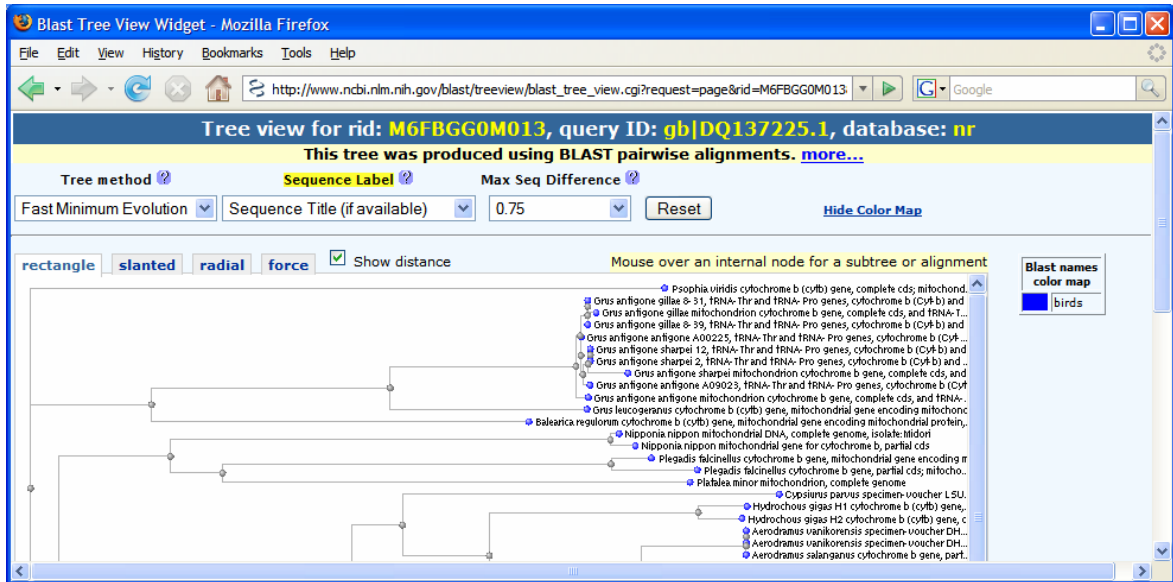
Blast Tree View Widget - Mozilla Firefox

File Edit View History Bookmarks Tools Help

http://www.ncbi.nlm.nih.gov/blast/treeview/blast_tree_view.cgi?request=page&rid=M6FBGG0M013

Google

Tree view for rid: M6FBGG0M013, query ID: gb|DQ137225.1, database: nr

This tree was produced using BLAST pairwise alignments. more...

Tree method | Sequence Label | Max Seq Difference

Fast Minimum Evolution | Sequence Title (if available) | 0.75 | Reset | Hide Color Map

rectangle | slanted | radial | force | Show distance

Mouse over an internal node for a subtree or alignment

| Blast names color map |
|---|
| birds |

Psophia viridis cytochrome b (cytb) gene, complete cds; mitochond.
Grus antigone gillae 8-31, tRNA-Thr and tRNA-Pro genes, cytochrome b (Cyt-b) and
Grus antigone gillae mitochondrion cytochrome b gene, complete cds, and tRNA-T...
Grus antigone gillae 8-39, tRNA-Thr and tRNA-Pro genes, cytochrome b (Cyt-b) and
Grus antigone antigone A00225, tRNA-Thr and tRNA-Pro genes, cytochrome b (Cyt-...
Grus antigone sharpei 12, tRNA-Thr and tRNA-Pro genes, cytochrome b (Cyt-b) and
Grus antigone sharpei 2, tRNA-Thr and tRNA-Pro genes, cytochrome b (Cyt-b) and ...
Grus antigone sharpei mitochondrion cytochrome b gene, complete cds, and
Grus antigone antigone A09023, tRNA-Thr and tRNA-Pro genes, cytochrome b (Cyt
Grus antigone antigone mitochondrion cytochrome b gene, complete cds, and tRNA-.
Grus leucogeranus cytochrome b (cytb) gene, mitochondrial gene encoding mitochonc
Balearica regulorum cytochrome b (cytb) gene, mitochondrial gene encoding mitochondrial protein,.
Nipponia nippon mitochondrial DNA, complete genome, isolate: Midori
Nipponia nippon mitochondrial gene for cytochrome b, partial cds
Plegadis falcinellus cytochrome b gene, mitochondrial gene encoding m
Plegadis falcinellus cytochrome b gene, partial cds; mitocho..
Platalea minor mitochondrion, complete genome
Cypsiurus parvus specimen-voucher LSU.
Hydrochous gigas H1 cytochrome b (cytb) gene,.
Hydrochous gigas H2 cytochrome b (cytb) gene, c
Aerodramus vanikorensis specimen-voucher DH...
Aerodramus vanikorensis specimen-voucher DH...
Aerodramus salanganus cytochrome b gene, part..